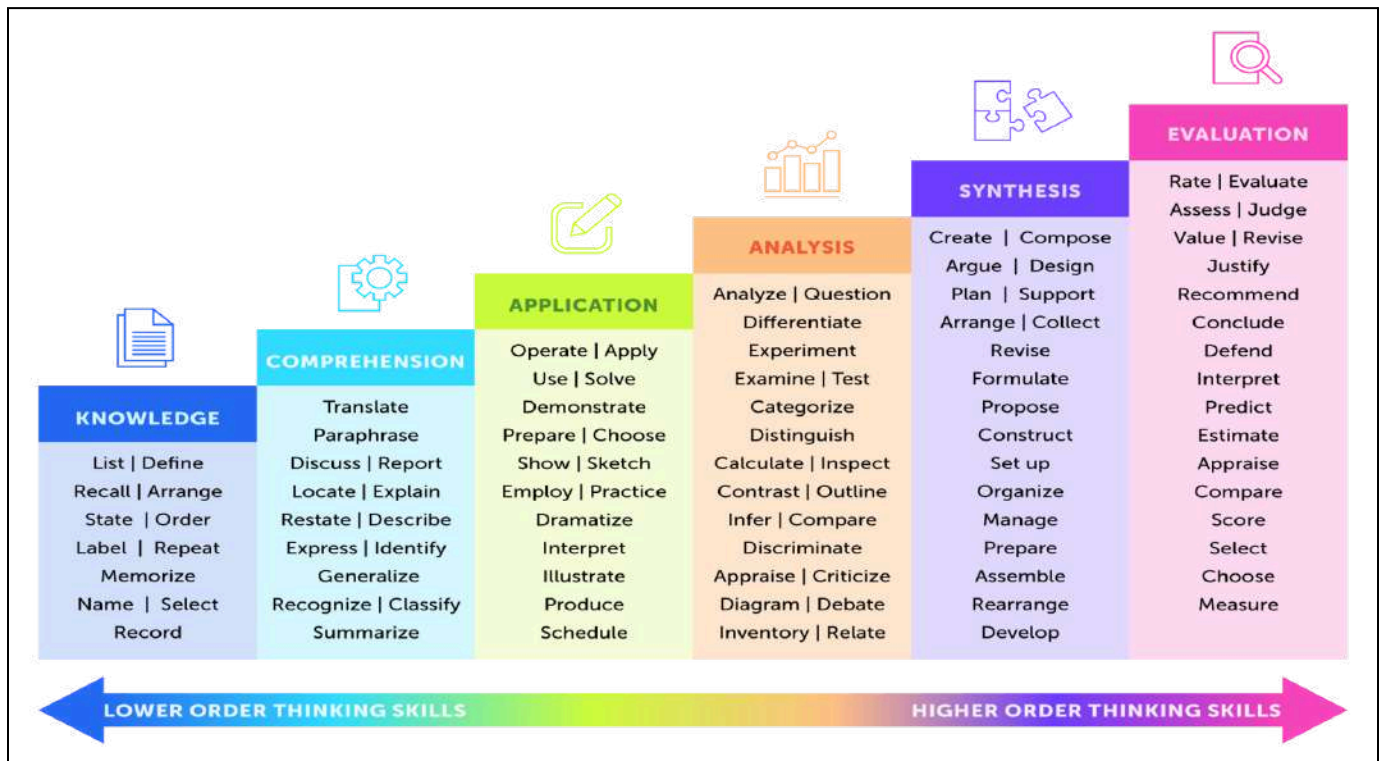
KNOWLEDGE

List | Define
Recall | Arrange
State | Order
Label | Repeat
Memorize
Name | Select
Record

COMPREHENSION

Translate
Paraphrase
Discuss | Report
Locate | Explain
Restate | Describe
Express | Identify
Generalize
Recognize | Classify
Summarize

APPLICATION

Operate | Apply
Use | Solve
Demonstrate
Prepare | Choose
Show | Sketch
Employ | Practice
Dramatize
Interpret
Illustrate
Produce
Schedule

ANALYSIS

Analyze | Question
Differentiate
Experiment
Examine | Test
Categorize
Distinguish
Calculate | Inspect
Contrast | Outline
Infer | Compare
Discriminate
Appraise | Criticize
Diagram | Debate
Inventory | Relate

SYNTHESIS

Create | Compose
Argue | Design
Plan | Support
Arrange | Collect
Revise
Formulate
Propose
Construct
Set up
Organize
Manage
Prepare
Assemble
Rearrange
Develop

EVALUATION

Rate | Evaluate
Assess | Judge
Value | Revise
Justify
Recommend
Conclude
Defend
Interpret
Predict
Estimate
Appraise
Compare
Score
Select
Choose
Measure

LOWER ORDER THINKING SKILLS
HIGHER ORDER THINKING SKILLS